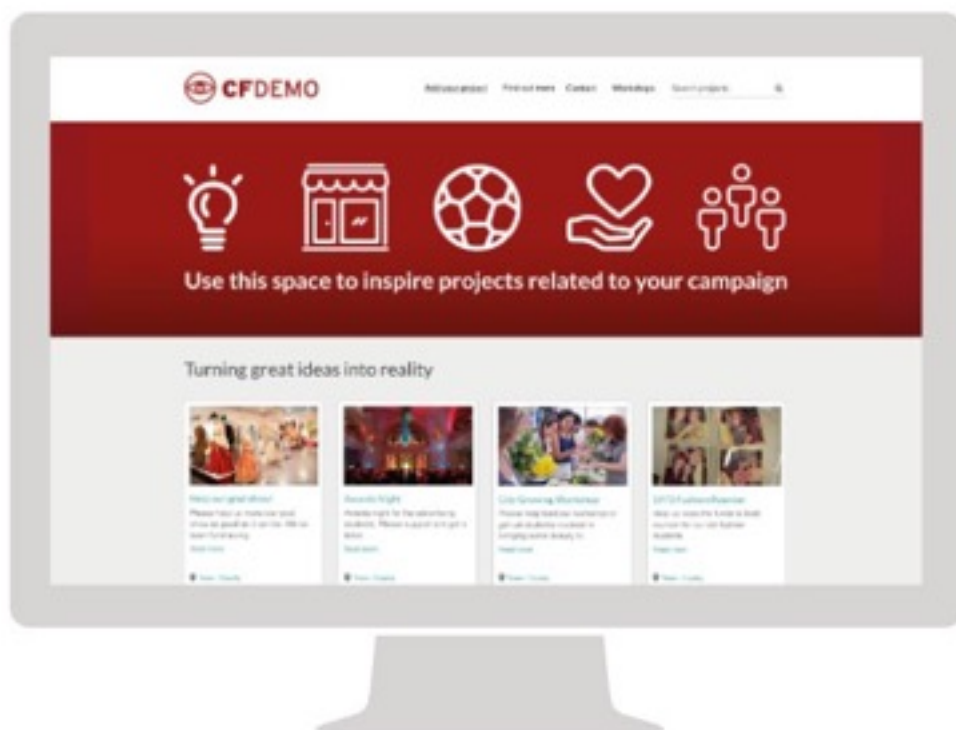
CFDEMO

Add your project Find out more Contact Workshops Search projects

Use this space to inspire projects related to your campaign

Turning great ideas into reality

Help our grad show!
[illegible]
Read more
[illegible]

Awards Night
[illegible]
Read more
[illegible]

City Growing Workshop
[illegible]
Read more
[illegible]

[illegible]
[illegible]
Read more
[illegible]